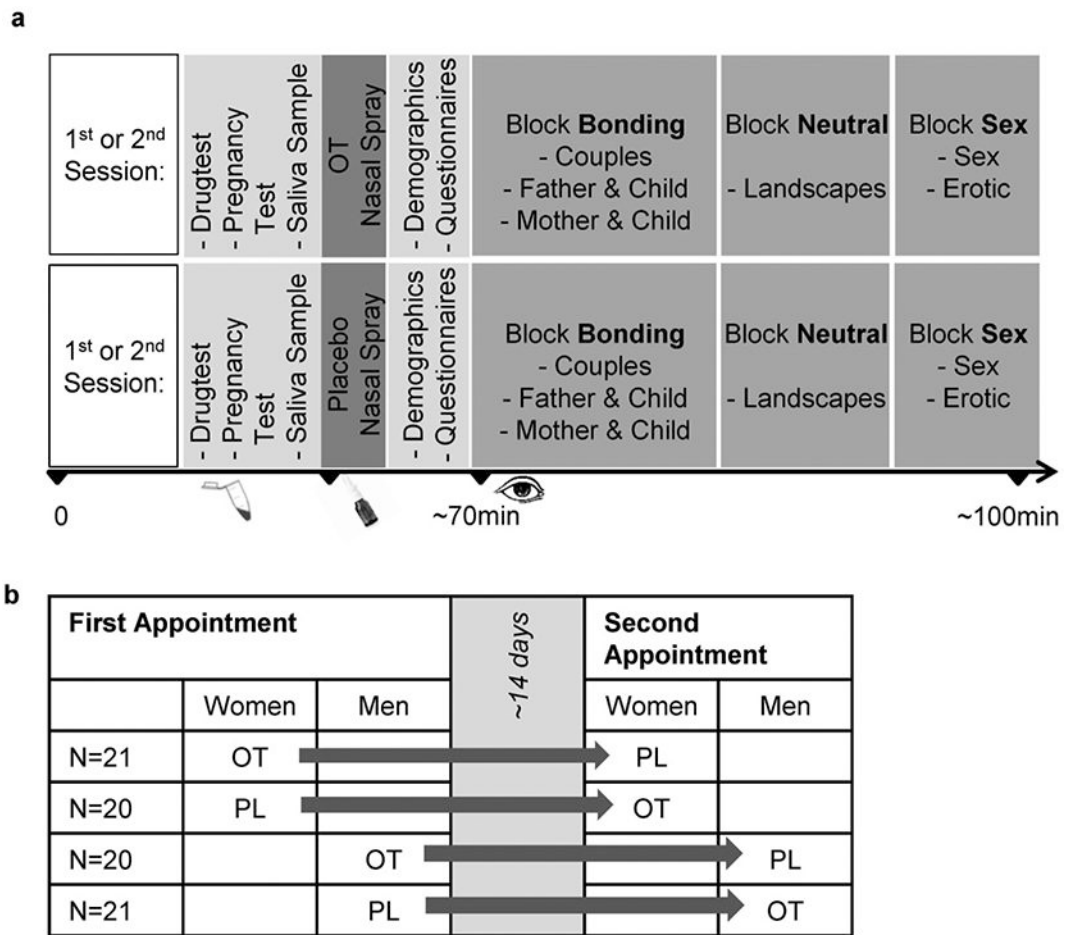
a

1st or 2nd Session:

- Drugtest
- Pregnancy Test
- Saliva Sample

OT Nasal Spray

- Demographics
- Questionnaires

Block **Bonding**
- Couples
- Father & Child
- Mother & Child

Block **Neutral**
- Landscapes

Block **Sex**
- Sex
- Erotic

1st or 2nd Session:

- Drugtest
- Pregnancy Test
- Saliva Sample

Placebo Nasal Spray

- Demographics
- Questionnaires

Block **Bonding**
- Couples
- Father & Child
- Mother & Child

Block **Neutral**
- Landscapes

Block **Sex**
- Sex
- Erotic

0

~70min

~100min

b

| **First Appointment** | | | ~14 days | **Second Appointment** | |
|---|---|---|---|---|---|
| | Women | Men | | Women | Men |
| N=21 | OT | | | PL | |
| N=20 | PL | | | OT | |
| N=20 | | OT | | | PL |
| N=21 | | PL | | | OT |